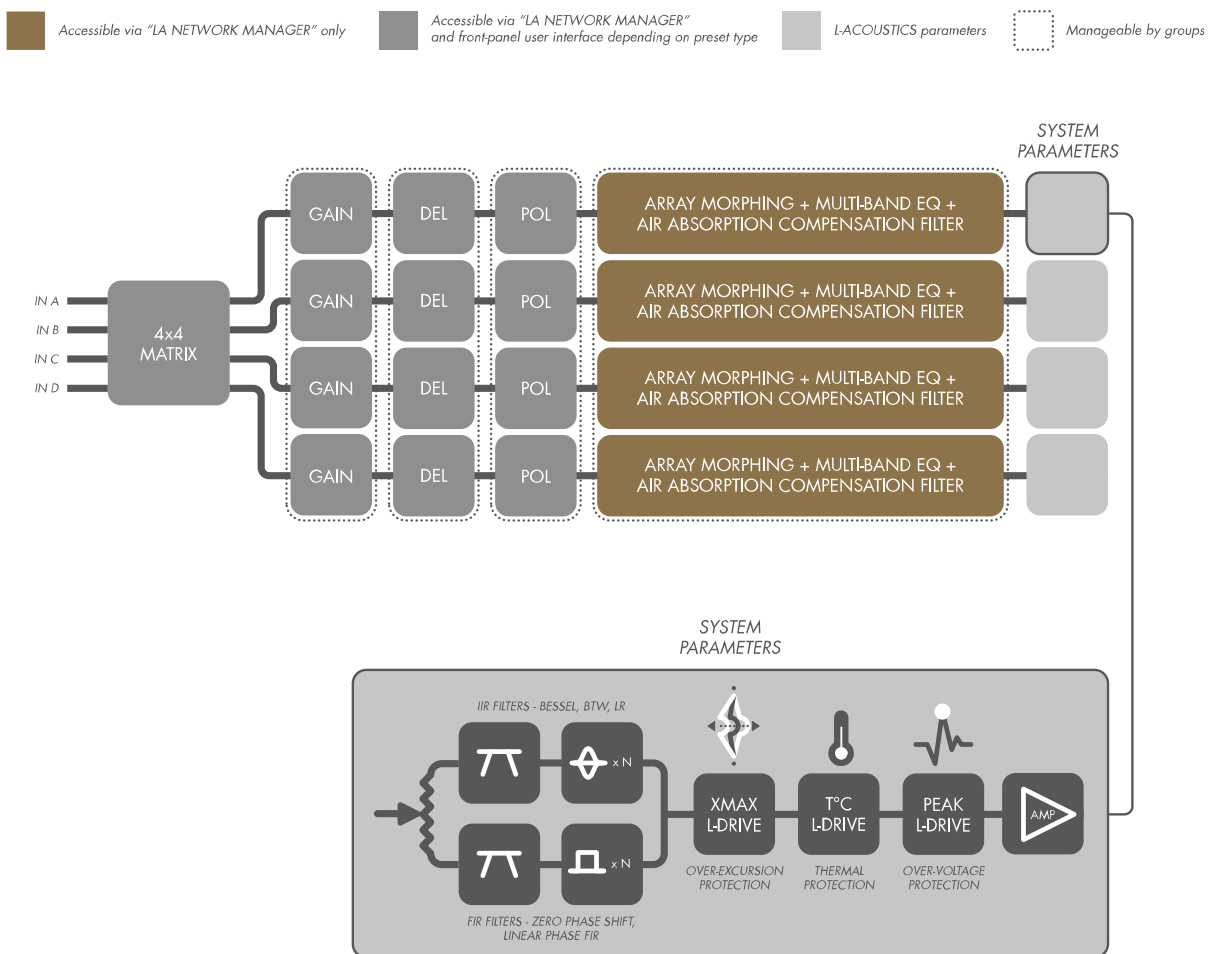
Accessible via "LA NETWORK MANAGER" only

Accessible via "LA NETWORK MANAGER" and front-panel user interface depending on preset type

L-ACOUSTICS parameters

Manageable by groups

SYSTEM PARAMETERS

IN A
IN B
IN C
IN D

4x4 MATRIX

GAIN
DEL
POL
ARRAY MORPHING + MULTI-BAND EQ + AIR ABSORPTION COMPENSATION FILTER

GAIN
DEL
POL
ARRAY MORPHING + MULTI-BAND EQ + AIR ABSORPTION COMPENSATION FILTER

GAIN
DEL
POL
ARRAY MORPHING + MULTI-BAND EQ + AIR ABSORPTION COMPENSATION FILTER

GAIN
DEL
POL
ARRAY MORPHING + MULTI-BAND EQ + AIR ABSORPTION COMPENSATION FILTER

SYSTEM PARAMETERS

IIR FILTERS - BESSEL, BTW, LR

x N

x N

FIR FILTERS - ZERO PHASE SHIFT, LINEAR PHASE FIR

XMAX L-DRIVE
OVER-EXCURSION PROTECTION

T°C L-DRIVE
THERMAL PROTECTION

PEAK L-DRIVE
OVER-VOLTAGE PROTECTION

AMP